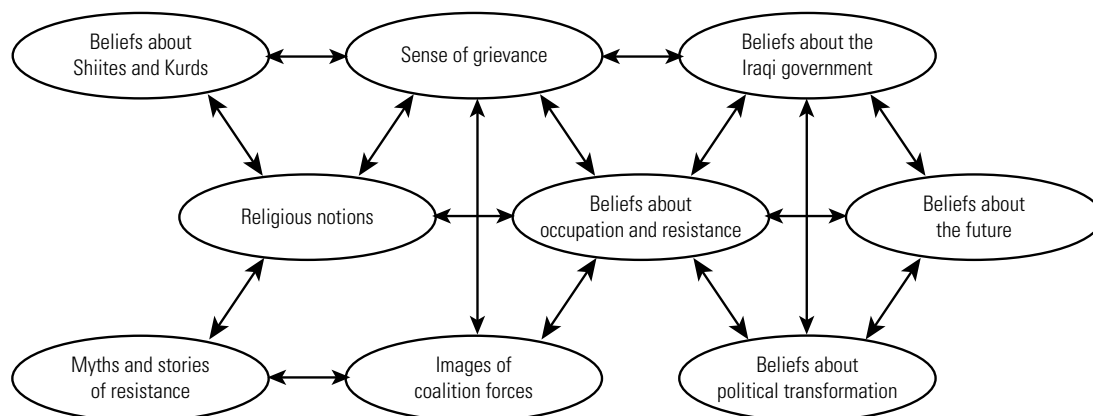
Beliefs about Shiites and Kurds

Sense of grievance

Beliefs about the Iraqi government

Religious notions

Beliefs about occupation and resistance

Beliefs about the future

Myths and stories of resistance

Images of coalition forces

Beliefs about political transformation